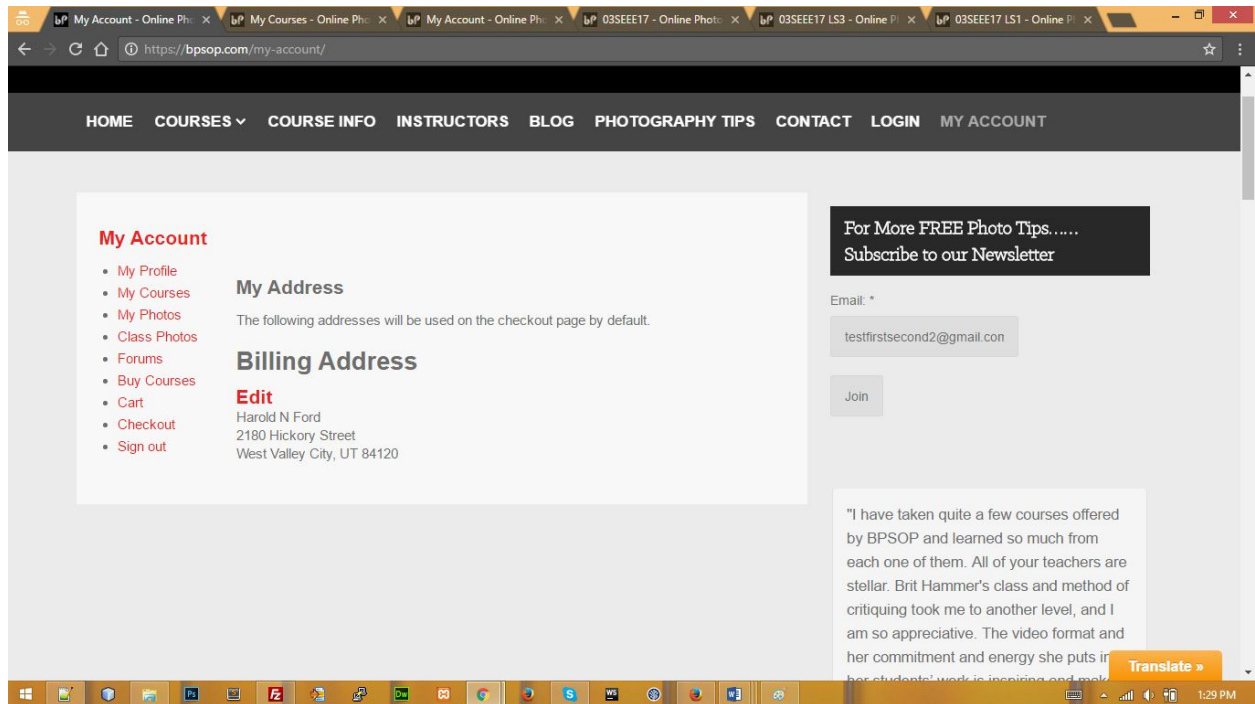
bP My Account - Online Pho ×
bP My Courses - Online Pho ×
bP My Account - Online Pho ×
bP 03SEEE17 - Online Photo ×
bP 03SEEE17 LS3 - Online P ×
bP 03SEEE17 LS1 - Online P ×

https://bpsop.com/my-account/

HOME COURSES COURSE INFO INSTRUCTORS BLOG PHOTOGRAPHY TIPS CONTACT LOGIN MY ACCOUNT

My Account

- My Profile
- My Courses
- My Photos
- Class Photos
- Forums
- Buy Courses
- Cart
- Checkout
- Sign out

My Address

The following addresses will be used on the checkout page by default.

Billing Address

Edit
Harold N Ford
2180 Hickory Street
West Valley City, UT 84120

For More FREE Photo Tips......
Subscribe to our Newsletter

Email: *

testfirstsecond2@gmail.con

Join

"I have taken quite a few courses offered by BPSOP and learned so much from each one of them. All of your teachers are stellar. Brit Hammer's class and method of critiquing took me to another level, and I am so appreciative. The video format and her commitment and energy she puts in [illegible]

Translate »

1:29 PM